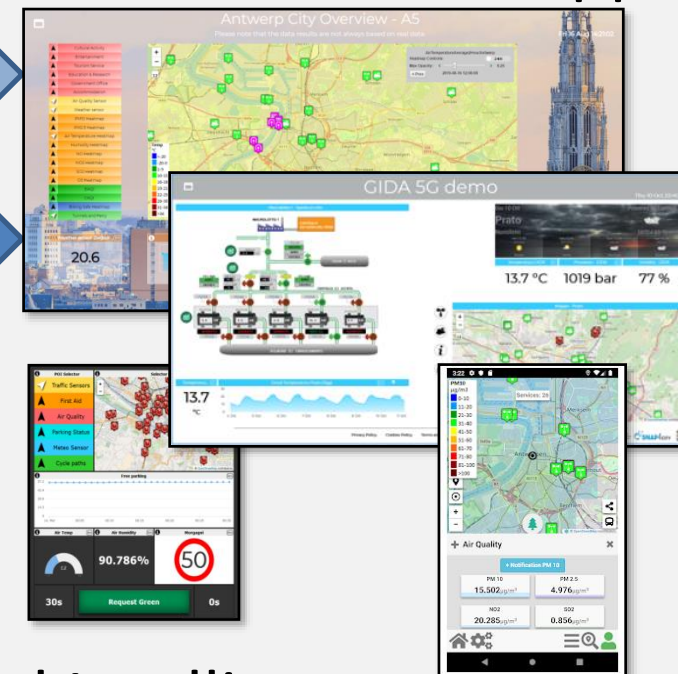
Antwerp City Overview - A5

Please note that the data results are not always based on real data.

Cultural Activity

Entertainment

Education & Research

Government Office

Air Quality Sensor

Weather sensor

PM10 Heatmap

PM25 Heatmap

20.6

GIDA 5G demo

Prato

13.7 °C

1019 bar

77 %

13.7

°C

Privacy Policy

Cookies Policy

POI Selector

Traffic Sensors

First Aid

Air Quality

Parking Status

Meteo Sensor

Cycle paths

Free parking

Air Temp

Air Humidity

90.786%

50

30s

Request Green

0s

3:22

PM10

µg/m3

0-10

11-20

21-30

31-40

41-50

51-60

61-70

71-80

81-100

>100

Services: 26

Air Quality

Notification PM 10

PM 10

15.502µg/m³

PM 2.5

4.976µg/m³

NO2

20.285µg/m³

SO2

0.856µg/m³